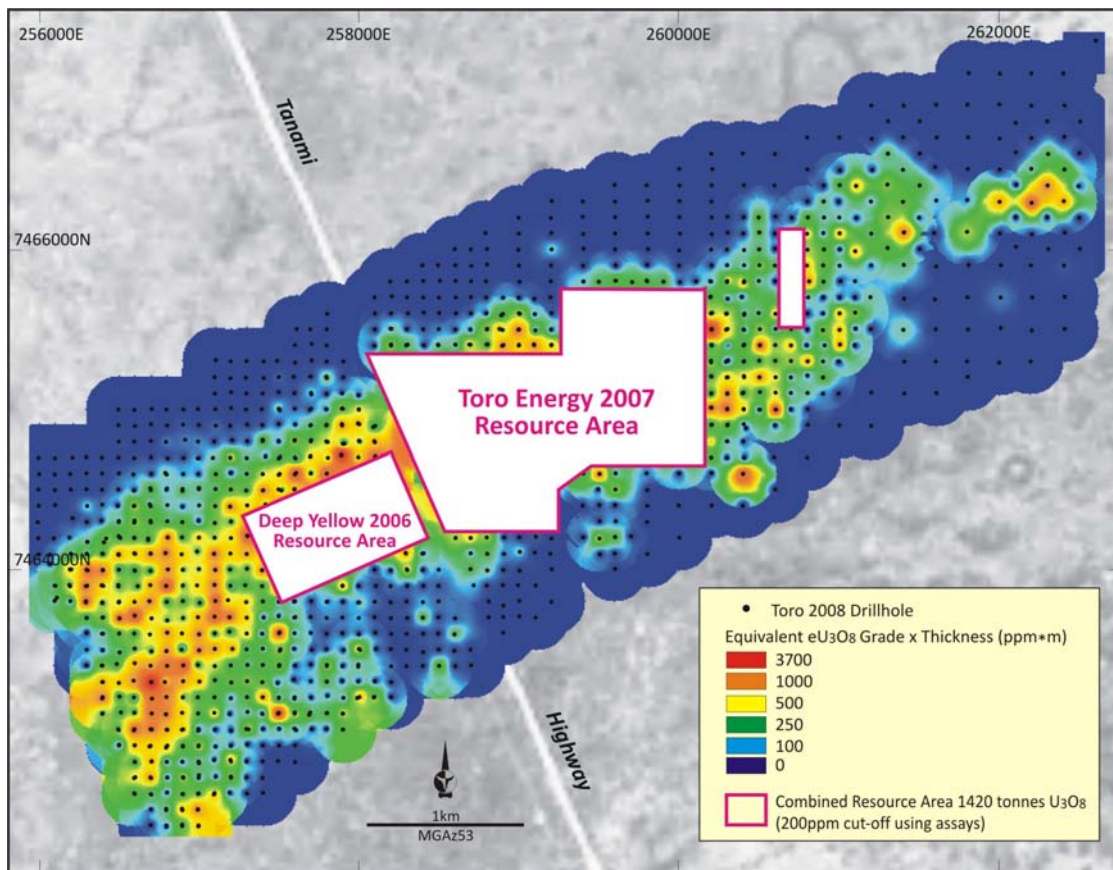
256000E

258000E

260000E

262000E

Tanami

7466000N

Toro Energy 2007 Resource Area

Deep Yellow 2006 Resource Area

7464000N

Highway

1km
MGAz53

• Toro 2008 Drillhole

Equivalent $eU_3O_8$ Grade x Thickness (ppm∗m)

| |
|---|
| 3700 |
| 1000 |
| 500 |
| 250 |
| 100 |
| 0 |

Combined Resource Area 1420 tonnes $U_3O_8$ (200ppm cut-off using assays)